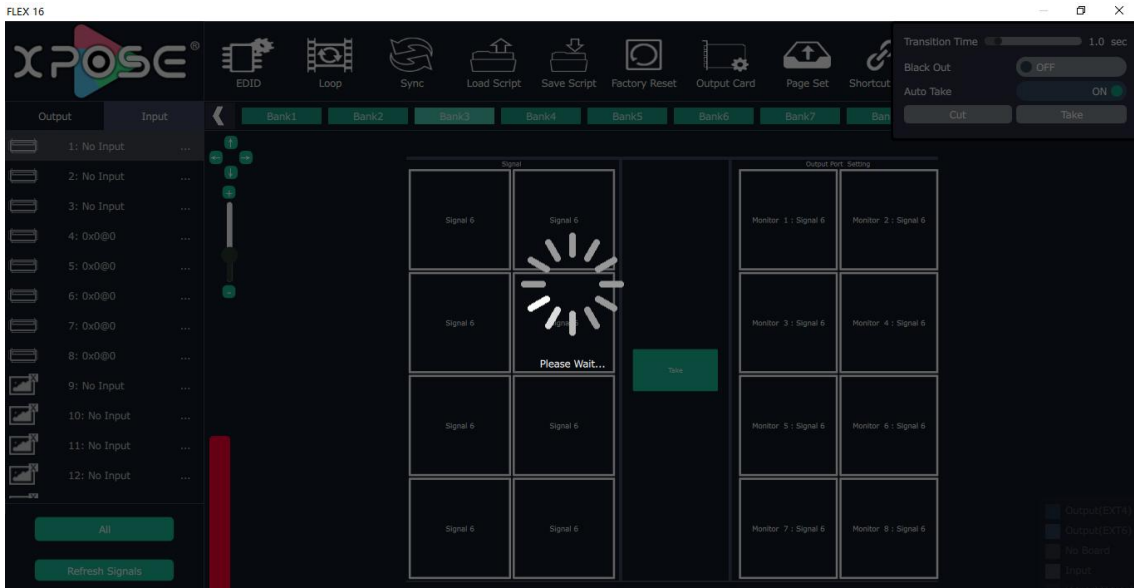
FLEX 16

XPOSE®

EDID Loop Sync Load Script Save Script Factory Reset Output Card Page Set Shortcut

Transition Time 1.0 sec
Black Out OFF
Auto Take ON
Cut Take

Output Input

Bank1 Bank2 Bank3 Bank4 Bank5 Bank6 Bank7 Ban

1: No Input ...
2: No Input ...
3: No Input ...
4: 0x0@0 ...
5: 0x0@0 ...
6: 0x0@0 ...
7: 0x0@0 ...
8: 0x0@0 ...
9: No Input ...
10: No Input ...
11: No Input ...
12: No Input ...

All

Refresh Signals

Signal

| Signal 6 | Signal 6 |
|---|---|
| Signal 6 | Signal 6 |
| Signal 6 | Signal 6 |
| Signal 6 | Signal 6 |

Please Wait...

Take

Output Port Setting

| Monitor 1 : Signal 6 | Monitor 2 : Signal 6 |
|---|---|
| Monitor 3 : Signal 6 | Monitor 4 : Signal 6 |
| Monitor 5 : Signal 6 | Monitor 6 : Signal 6 |
| Monitor 7 : Signal 6 | Monitor 8 : Signal 6 |

Output(EXT4)
Output(EXT6)
No Board
Input